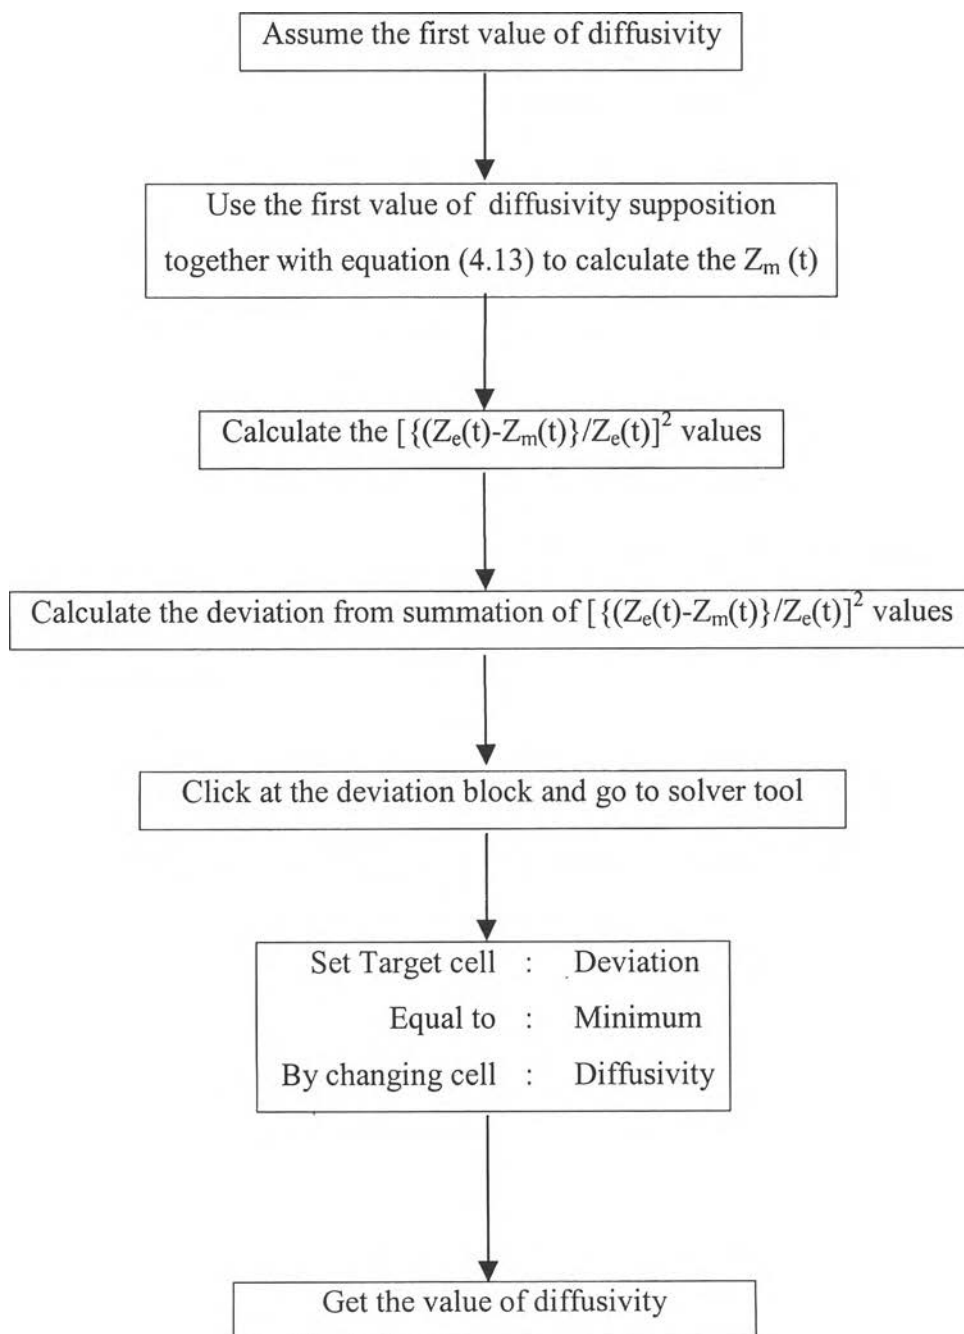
Assume the first value of diffusivity

Use the first value of diffusivity supposition together with equation (4.13) to calculate the $Z_m$ (t)

Calculate the $[\{(Z_e(t)-Z_m(t)\}/Z_e(t)]^2$ values

Calculate the deviation from summation of $[\{(Z_e(t)-Z_m(t)\}/Z_e(t)]^2$ values

Click at the deviation block and go to solver tool

Set Target cell : Deviation
Equal to : Minimum
By changing cell : Diffusivity

Get the value of diffusivity